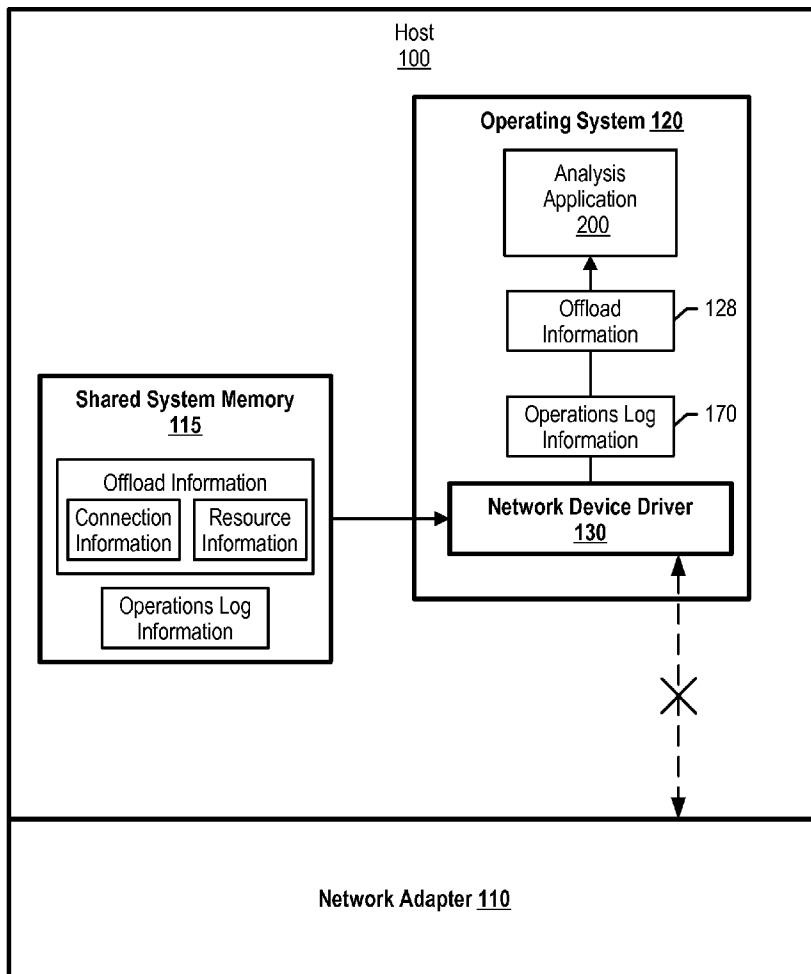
Host
100

Operating System 120

Analysis Application
200

Offload Information
128

Operations Log Information
170

Shared System Memory
115

Offload Information

Connection Information

Resource Information

Operations Log Information

Network Device Driver
130

Network Adapter 110